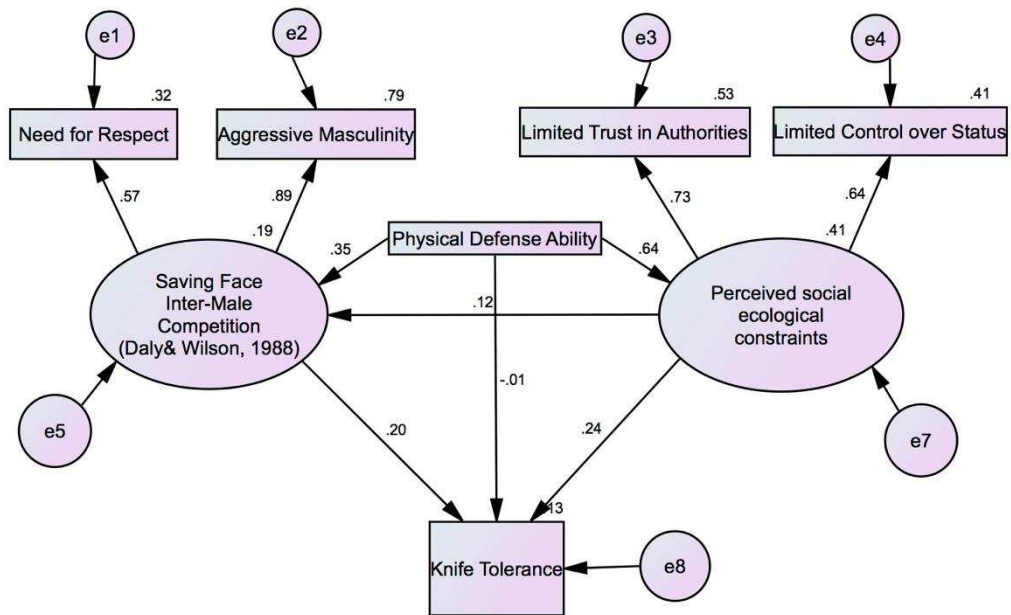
e1

e2

e3

e4

.32

.79

.53

.41

Need for Respect

Aggressive Masculinity

Limited Trust in Authorities

Limited Control over Status

.57

.89

.73

.64

.19

.35

Physical Defense Ability

.64

.41

Saving Face Inter-Male Competition (Daly& Wilson, 1988)

.12

Perceived social ecological constraints

-.01

e5

.20

.24

e7

.13

Knife Tolerance

e8